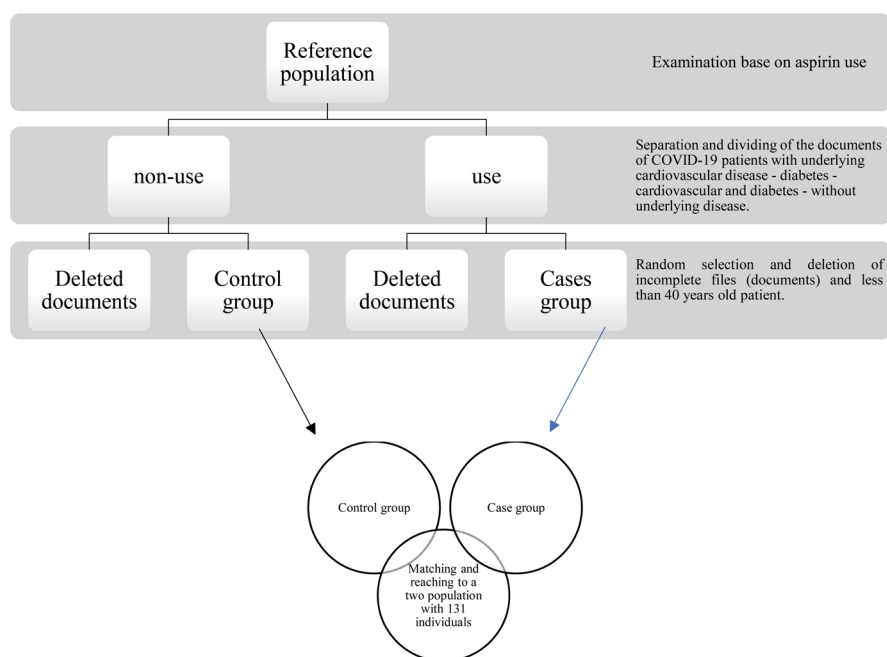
Reference population

Examination base on aspirin use

non-use

use

Separation and dividing of the documents of COVID-19 patients with underlying cardiovascular disease - diabetes - cardiovascular and diabetes - without underlying disease.

Deleted documents

Control group

Deleted documents

Cases group

Random selection and deletion of incomplete files (documents) and less than 40 years old patient.

Control group

Case group

Matching and reaching to a two population with 131 individuals